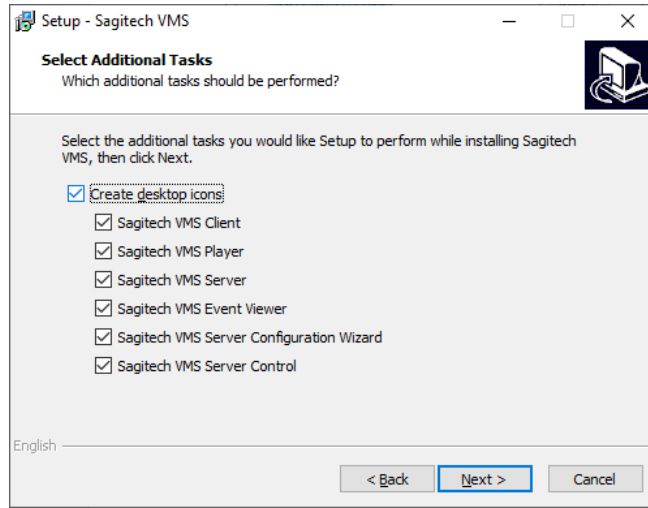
Setup - Sagitech VMS

Select Additional Tasks
Which additional tasks should be performed?

Select the additional tasks you would like Setup to perform while installing Sagitech VMS, then click Next.

Create desktop icons
Sagitech VMS Client
Sagitech VMS Player
Sagitech VMS Server
Sagitech VMS Event Viewer
Sagitech VMS Server Configuration Wizard
Sagitech VMS Server Control

English

< Back
Next >
Cancel